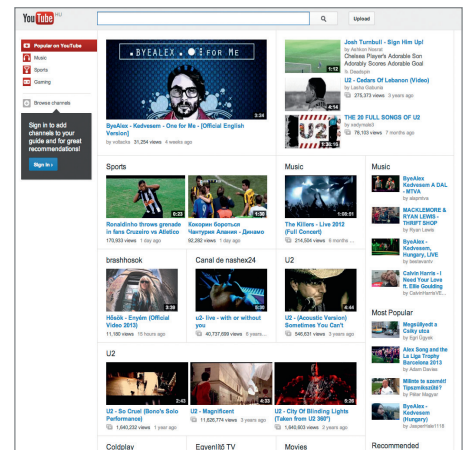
YouTube HU

Upload

Popular on YouTube
Music
Sports
Gaming

Browse channels

Sign in to add channels to your guide and for great recommendations!

Sign in »

BYEALEX ♥ FOR ME

3:34

ByeAlex - Kedvesem - One for Me - [Official English Version]
by vidachi 51,254 views 4 weeks ago

1:13
Josh Turnbull - Sign Him Up!
by Atilkan Nosrat
Chelsea Player's Adorable Son Adorably Scores Adorable Goal
by Deadspin

4:14
U2 - Cedars Of Lebanon (Video)
by Lasha Gabunia
275,373 views 3 years ago

THE 20 FULL SONGS OF U2
by sixtymile3
79,103 views 7 months ago

Sports

0:22
Ronaldinho throws grenade in fans Cruzeiro vs Atlético
170,903 views 1 day ago

1:36
Кокорин бороться Чахтарик Анжи - Динамо
92,292 views 1 day ago

Music

The Killers - Live 2012 [Full Concert]
214,504 views 8 months ...

Music

ByeAlex Kedvesem A DAL - MTVA
by daprotvs

MACKLEMORE & RYAN LEWIS - THRIFT SHOP
by Ryan Lewis

ByeAlex - Kedvesem, Hungary, LIVE
by beatravens

Calvin Harris - I Need Your Love ft. Ellie Goulding
by CalvinHarrisVE...

brashhosok

3:39
Hősök - Enyém (Official Video 2013)
11,180 views 1 day ago

Canal de nashex24

u2- live - with or without you
40,737,699 views 6 years ago

U2

U2 - (Acoustic Version) Sometimes You Can't
546,631 views 3 years ago

Most Popular

Megsüllyedt a Costa Concordia
by Egri Ügyek

Alex Song and the La Liga Trophy Barcelona 2013
by Adam Davies

Miért is szavazott Tipszmikszót?
by Péter Magyar

ByeAlex - Kedvesem (Hungary)
by JesperHale1118

U2

2:42
U2 - So Cruel (Bono's Solo Performance)
1,640,232 views 1 year ago

4:33
U2 - Magnificent
11,626,774 views 3 years ago

U2 - City Of Blinding Lights (Taken from U2 360°)
1,640,232 views 2 years ago

Coldplay

Egyenlítő TV

Movies

Recommended